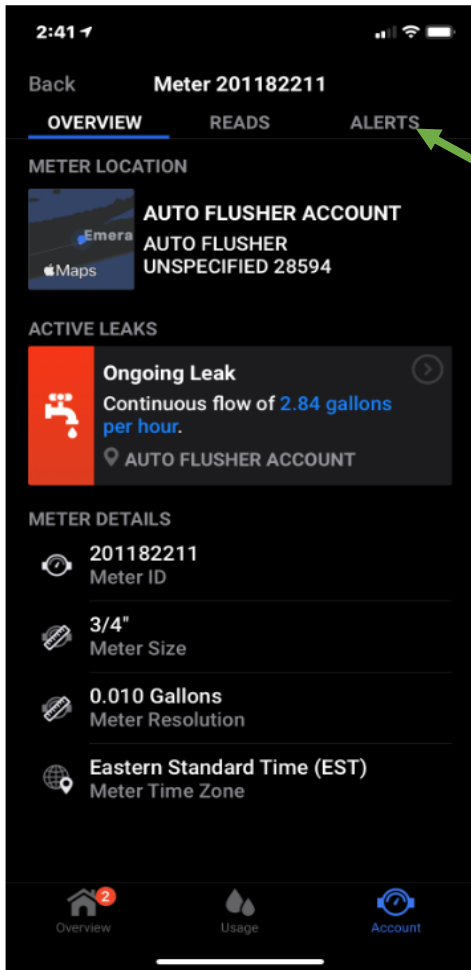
2:41

Back Meter 201182211

OVERVIEW READS ALERTS

METER LOCATION

Emera
Maps

AUTO FLUSHER ACCOUNT
AUTO FLUSHER
UNSPECIFIED 28594

ACTIVE LEAKS

Ongoing Leak
Continuous flow of 2.84 gallons per hour.
AUTO FLUSHER ACCOUNT

METER DETAILS

201182211
Meter ID

3/4"
Meter Size

0.010 Gallons
Meter Resolution

Eastern Standard Time (EST)
Meter Time Zone

2
Overview Usage Account